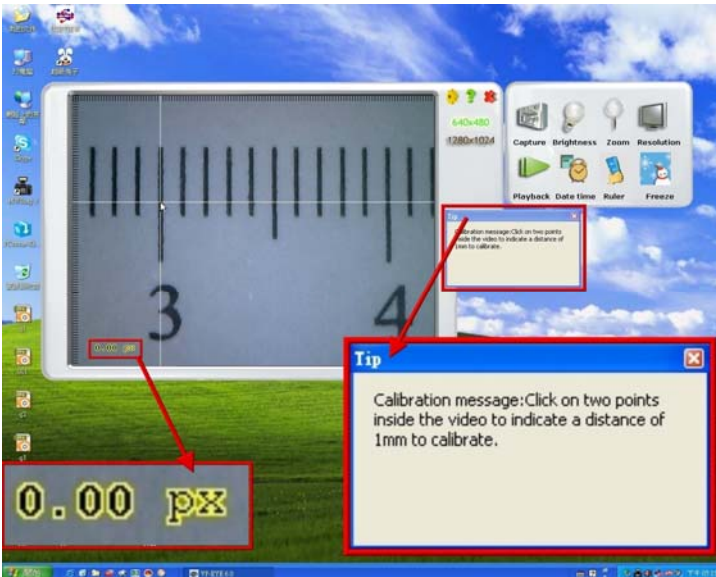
640x480
1280x1024

Capture
Brightness
Zoom
Resolution
Playback
Date time
Ruler
Freeze

3
4

0.00 px

Tip
Calibration message:Click on two points inside the video to indicate a distance of 1mm to calibrate.

0.00 px

Tip
Calibration message:Click on two points inside the video to indicate a distance of 1mm to calibrate.